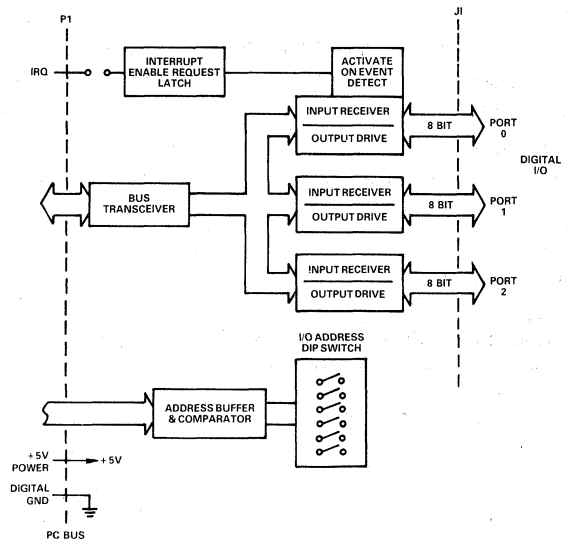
P1

JI

IRQ

INTERRUPT ENABLE REQUEST LATCH

ACTIVATE ON EVENT DETECT

INPUT RECEIVER

OUTPUT DRIVE

8 BIT

PORT 0

DIGITAL I/O

BUS TRANSCEIVER

INPUT RECEIVER

OUTPUT DRIVE

8 BIT

PORT 1

INPUT RECEIVER

OUTPUT DRIVE

8 BIT

PORT 2

I/O ADDRESS DIP SWITCH

ADDRESS BUFFER & COMPARATOR

+5V POWER

+5V

DIGITAL GND

PC BUS